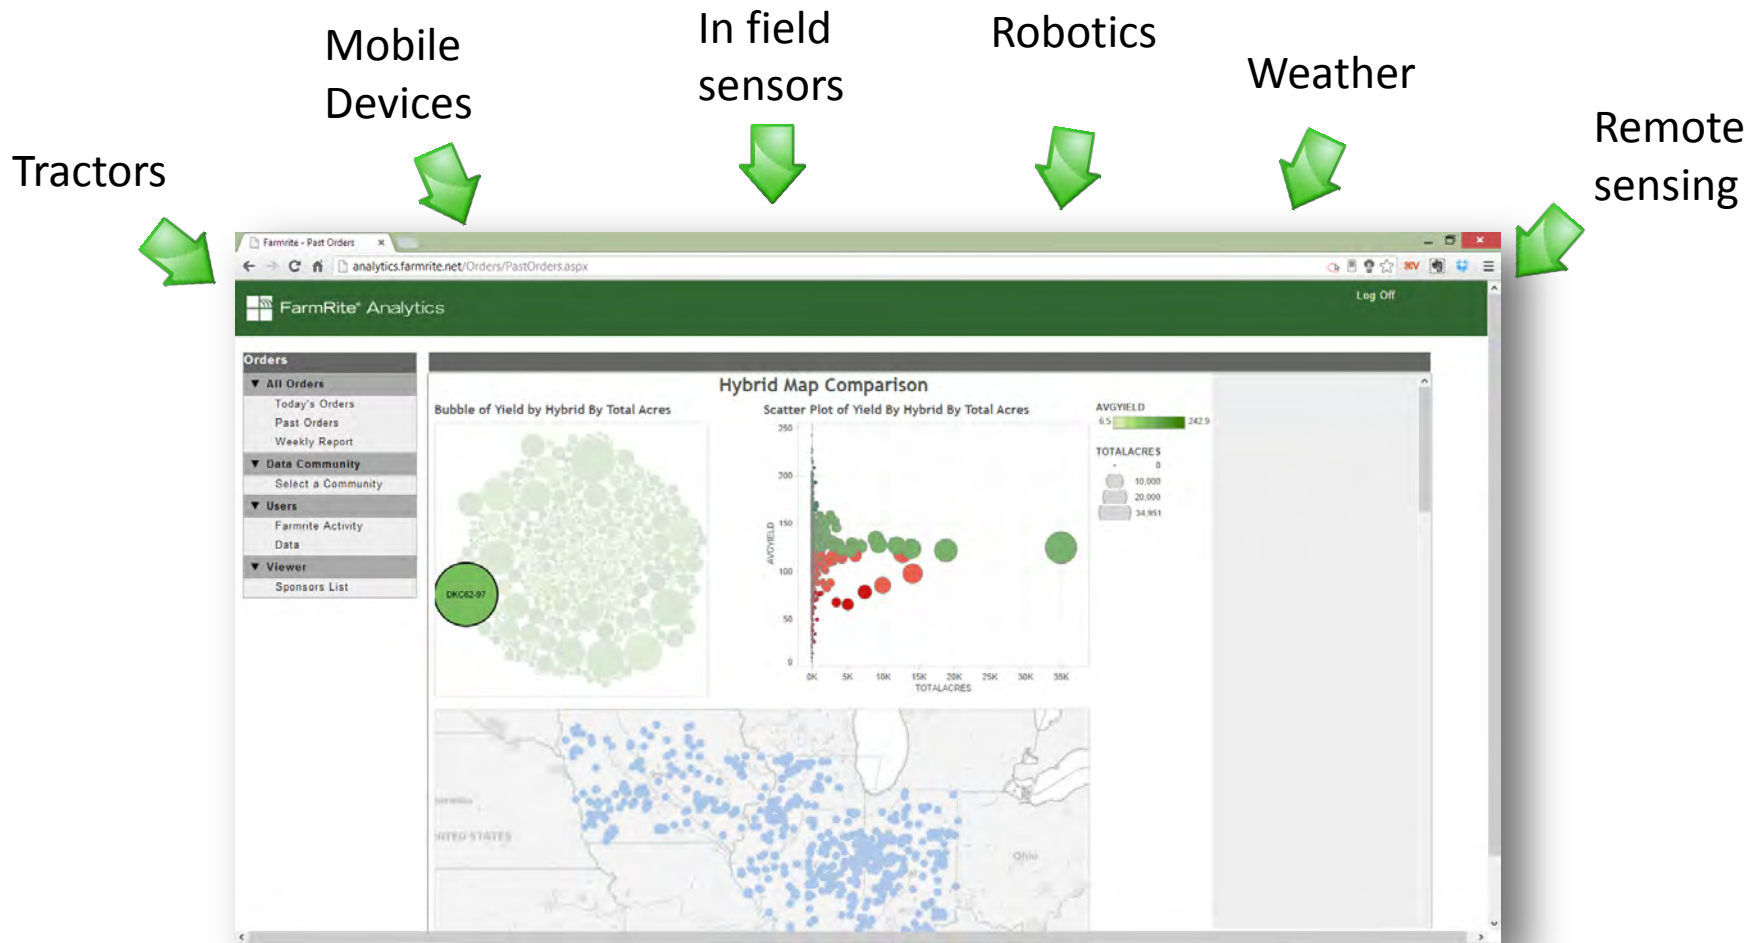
Mobile Devices

In field sensors

Robotics

Weather

Remote sensing

Tractors

Farmrite - Past Orders

analytics.farmrite.net/Orders/PastOrders.aspx

FarmRite Analytics

Log Off

Orders
▼ All Orders
Today's Orders
Past Orders
Weekly Report
▼ Data Community
Select a Community
▼ Users
Farmrite Activity
Data
▼ Viewer
Sponsors List

Hybrid Map Comparison

Bubble of Yield by Hybrid By Total Acres

DKC62-97

Scatter Plot of Yield By Hybrid By Total Acres

250
200
150
100
50
0
AVGYIELD
0K 5K 10K 15K 20K 25K 30K 35K
TOTALACRES

AVGYIELD
6.5 242.9

TOTALACRES
0
10,000
20,000
34,951

NITED STATES

Ohio